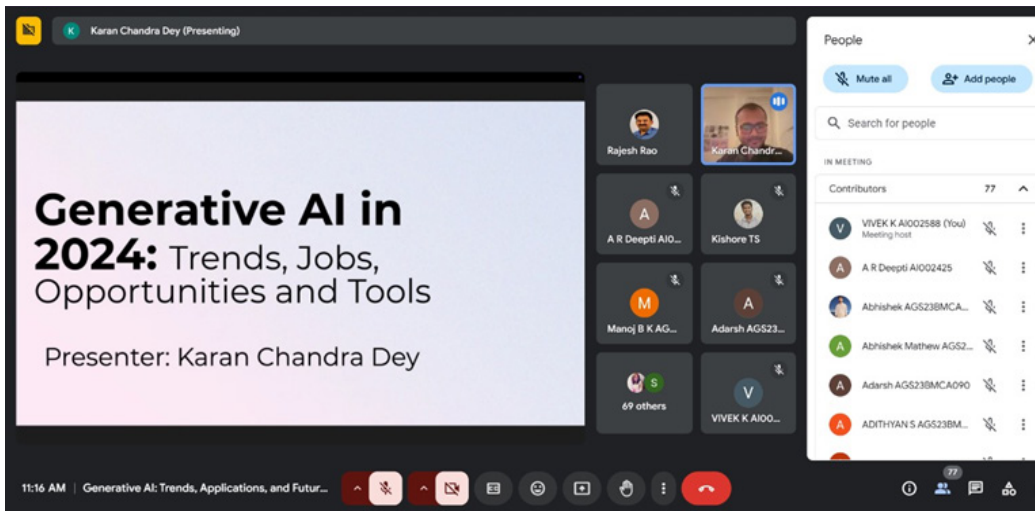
K Karan Chandra Dey (Presenting)

Generative AI in 2024: Trends, Jobs, Opportunities and Tools

Presenter: Karan Chandra Dey

Rajesh Rao
Karan Chandr...
A
A R Deepti AI0...
Kishore TS
M
Manoj B K AG...
A
Adarsh AGS23...
S
69 others
V
VIVEK K AI00...

People
Mute all
Add people
Search for people
IN MEETING
Contributors 77
V VIVEK K AI002588 (You)
Meeting host
A A R Deepti AI002425
Abhishek AGS23BMCA...
A Abhishek Mathew AGS2...
A Adarsh AGS23BMCA090
A ADITHYAN S AGS23BM...

11:16 AM | Generative AI: Trends, Applications, and Futur...
77